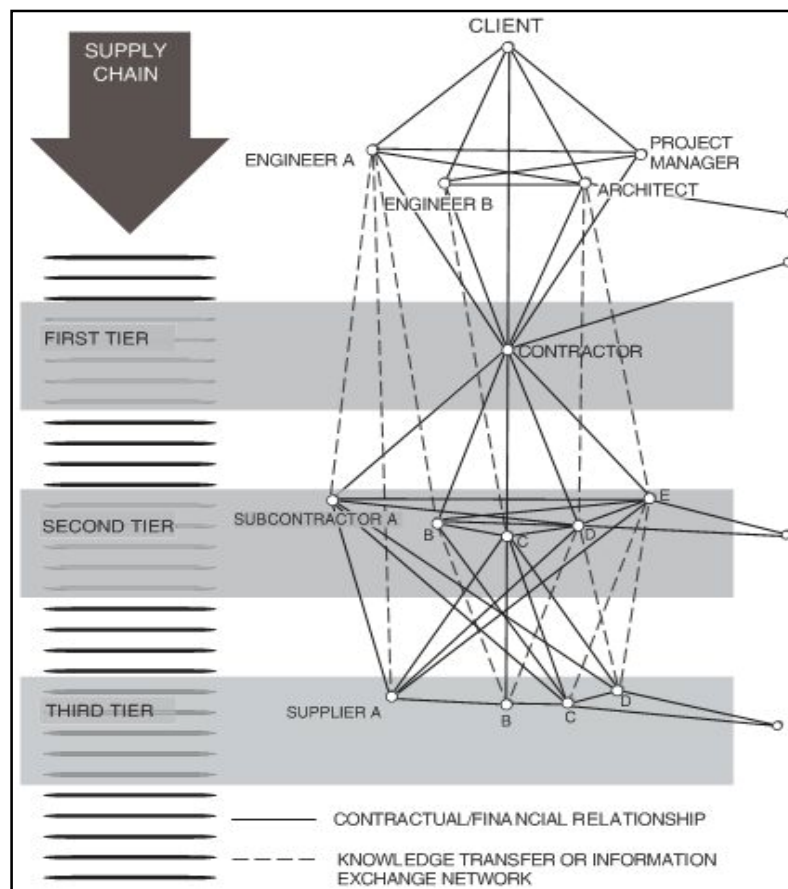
SUPPLY CHAIN

CLIENT

ENGINEER A

PROJECT MANAGER

ENGINEER B

ARCHITECT

FIRST TIER

CONTRACTOR

SECOND TIER

SUBCONTRACTOR A

B

C

D

E

THIRD TIER

SUPPLIER A

B

C

D

CONTRACTUAL/FINANCIAL RELATIONSHIP

KNOWLEDGE TRANSFER OR INFORMATION EXCHANGE NETWORK